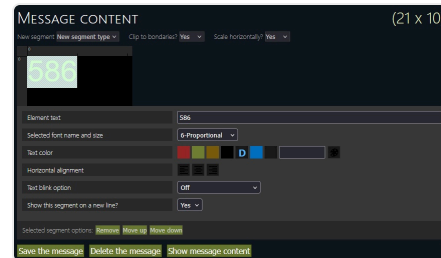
MESSAGE CONTENT (21 x 10

New segment New segment type ⌄ Clip to bondaries? Yes ⌄ Scale horizontally? Yes ⌄

586

| Element text | 586 |
|---|---|
| Selected font name and size | 6-Proportional ⌄ |
| Text color | D |
| Horizontal alignment | |
| Text blink option | Off ⌄ |
| Show this segment on a new line? | Yes ⌄ |

Selected segment options: Remove Move up Move down

Save the message Delete the message Show message content